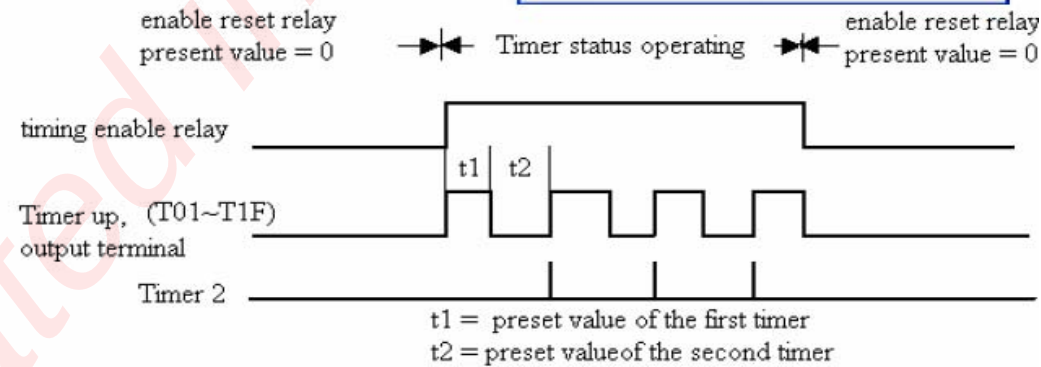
enable reset relay
present value = 0

Timer status operating

enable reset relay
present value = 0

timing enable relay

t1 t2

Timer up, (T01~T1F)
output terminal

Timer 2

t1 = preset value of the first timer
t2 = preset valueof the second timer